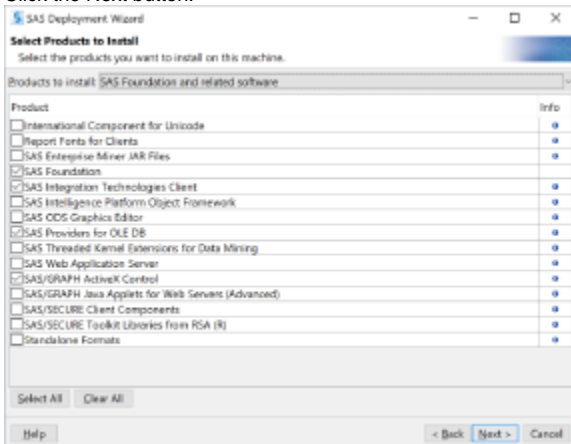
Click the Next button.

SAS Deployment Wizard

Select Products to Install

Select the products you want to install on this machine.

Products to install: SAS Foundation and related software

| Product | Info |
|---|---|
| International Component for Unicode | |
| Report Fonts for Clients | |
| SAS Enterprise Miner JAR Files | |
| SAS Foundation | |
| SAS Integration Technologies Client | |
| SAS Intelligence Platform Object Framework | |
| SAS ODS Graphics Editor | |
| SAS Providers for OLE DB | |
| SAS Threaded Kernel Extensions for Data Mining | |
| SAS Web Application Server | |
| SAS/GRAPH ActiveX Control | |
| SAS/GRAPH Java Applets for Web Servers (Advanced) | |
| SAS/SECURE Client Components | |
| SAS/SECURE Toolkit Libraries from RSA (R) | |
| Standalone Formats | |

Select All Clear All

Help < Back Next > Cancel